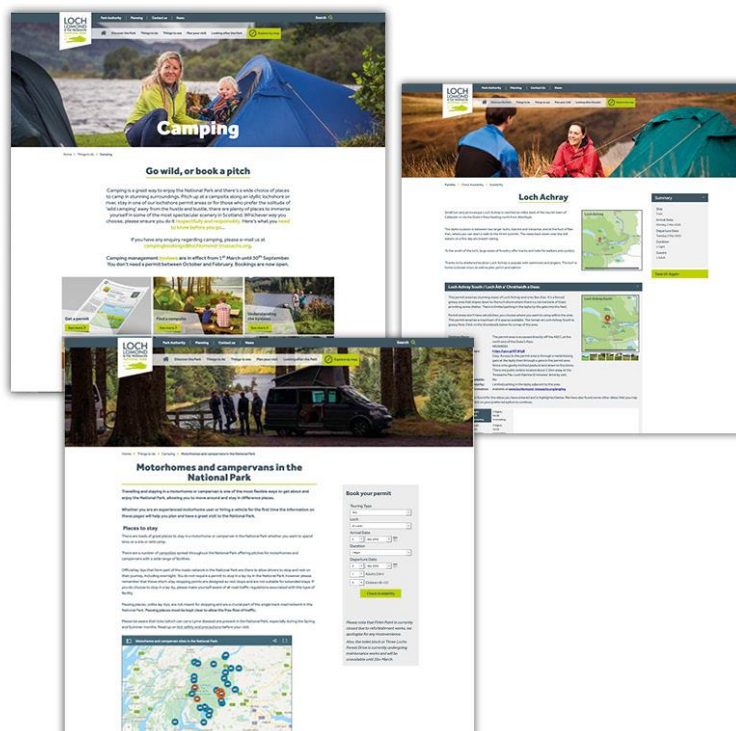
LOCH LOMOND & THE TROSSACHS

Park Authority | Planning | Contact Us | News

Search

Discover the Park | Things to do | Plan your visit | Looking after the Park | Explore my way

Camping

Home > Things to do > Camping

Go wild, or book a pitch

Camping is a great way to enjoy the National Park and there's a wide choice of places to camp in stunning surroundings. Pitch up at a campsite along an idyllic lochshore or river, stay in one of our lochshore permit areas or for those who prefer the solitude of 'wild camping' away from the hustle and bustle, there are plenty of places to immerse yourself in some of the most spectacular scenery in Scotland. Whichever way you choose, please ensure you do it respectfully and responsibly. Here's what you need to know before you go...

If you have any enquiry regarding camping, please e-mail us at camping@lochlomond-trossachs.org

Camping management byelaws are in effect from 1st March until 30th September. You don't need a permit between October and February. Bookings are now open.

Get a permit
Find a campsite
Understanding the byelaws

LOCH LOMOND & THE TROSSACHS

Loch Achray

Summary

Loch Achray South / Loch Ab a' Chraitheidh a Deas

Book now

Search Again

Motorhomes and campervans in the National Park

Home > Things to do > Camping > Motorhomes and campervans in the National Park

Travelling and staying in a motorhome or campervan is one of the most flexible ways to get about and enjoy the National Park, allowing you to move around and stay in different places.

Whether you are an experienced motorhome user or hiring a vehicle for the first time the information on these pages will help you plan and have a great visit to the National Park.

Places to stay

Book your permit

Touring Type
Loch
Arrival Date
Duration
Departure Date

Check availability

Motorhomes and campervan sites in the National Park